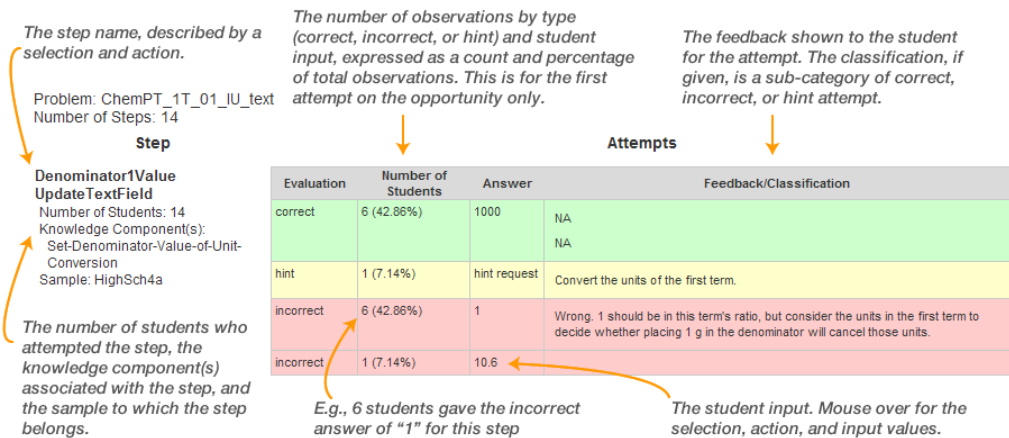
The step name, described by a selection and action.

The number of observations by type (correct, incorrect, or hint) and student input, expressed as a count and percentage of total observations. This is for the first attempt on the opportunity only.

The feedback shown to the student for the attempt. The classification, if given, is a sub-category of correct, incorrect, or hint attempt.

Problem: ChemPT_1T_01_IU_text
Number of Steps: 14

Step

Denominator1Value
UpdateTextField
Number of Students: 14
Knowledge Component(s):
Set-Denominator-Value-of-Unit-Conversion
Sample: HighSch4a

Attempts

| Evaluation | Number of Students | Answer | Feedback/Classification |
|---|---|---|---|
| correct | 6 (42.86%) | 1000 | NA<br>NA |
| hint | 1 (7.14%) | hint request | Convert the units of the first term. |
| incorrect | 6 (42.86%) | 1 | Wrong. 1 should be in this term's ratio, but consider the units in the first term to decide whether placing 1 g in the denominator will cancel those units. |
| incorrect | 1 (7.14%) | 10.6 | |

The number of students who attempted the step, the knowledge component(s) associated with the step, and the sample to which the step belongs.

E.g., 6 students gave the incorrect answer of "1" for this step

The student input. Mouse over for the selection, action, and input values.